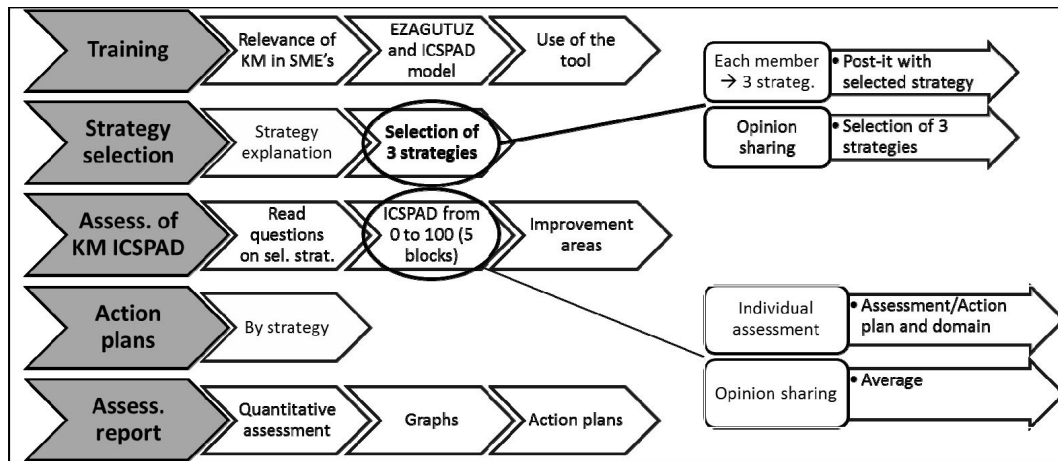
Training

Relevance of KM in SME's

EZAGUTUZ and ICSPAD model

Use of the tool

Each member → 3 strateg.

• Post-it with selected strategy

Strategy selection

Strategy explanation

Selection of 3 strategies

Opinion sharing

• Selection of 3 strategies

Assess. of KM ICSPAD

Read questions on sel. strat.

ICSPAD from 0 to 100 (5 blocks)

Improvement areas

Action plans

By strategy

Individual assessment

• Assessment/Action plan and domain

Opinion sharing

• Average

Assess. report

Quantitative assessment

Graphs

Action plans